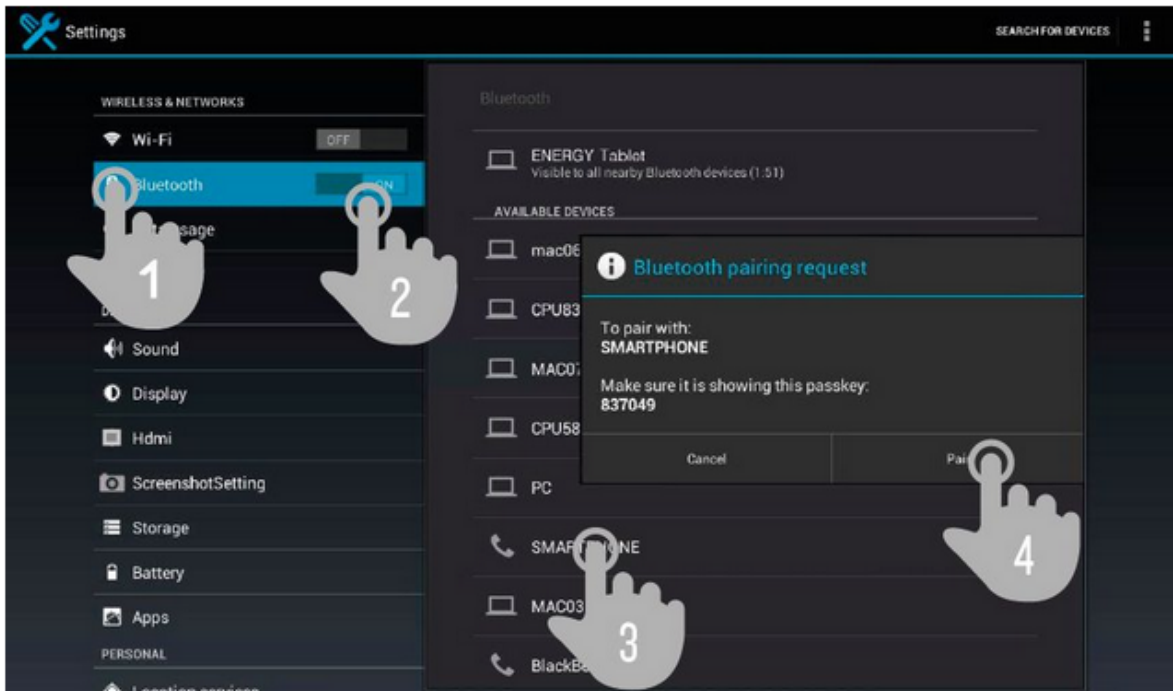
Settings

SEARCH FOR DEVICES

WIRELESS & NETWORKS

Wi-Fi OFF

Bluetooth ON

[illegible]sage

1

2

D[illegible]

Sound

Display

Hdmi

ScreenshotSetting

Storage

Battery

Apps

PERSONAL

Location services

Bluetooth

ENERGY Tablet
Visible to all nearby Bluetooth devices (1:51)

AVAILABLE DEVICES

mac06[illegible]

CPU83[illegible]

MAC07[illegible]

CPU58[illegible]

PC

SMAR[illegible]NE

MAC03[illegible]

BlackB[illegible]

3

Bluetooth pairing request

To pair with:
SMARTPHONE

Make sure it is showing this passkey:
837049

Cancel

Pai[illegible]

4